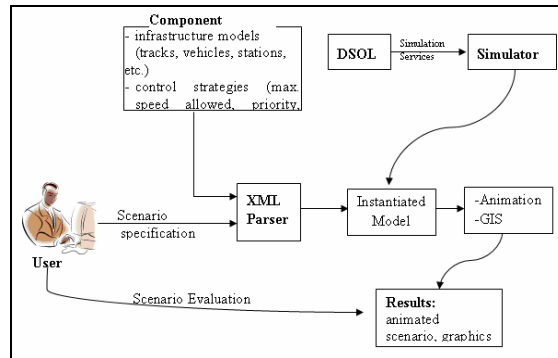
Component
- infrastructure models (tracks, vehicles, stations, etc.)
- control strategies (max. speed allowed, priority,

DSOL

Simulation Services

Simulator

Scenario specification

User

XML Parser

Instantiated Model

-Animation
-GIS

Scenario Evaluation

Results:
animated scenario, graphics